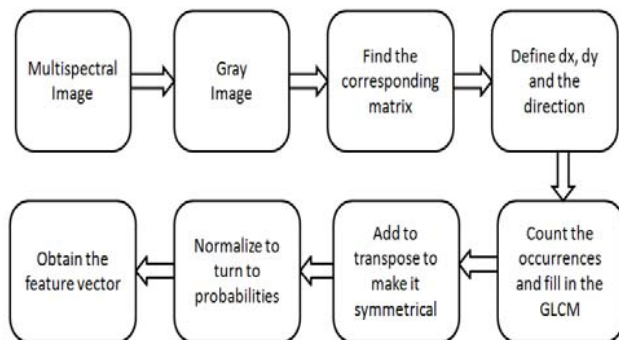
Multispectral Image

Gray Image

Find the corresponding matrix

Define dx, dy and the direction

Count the occurrences and fill in the GLCM

Add to transpose to make it symmetrical

Normalize to turn to probabilities

Obtain the feature vector